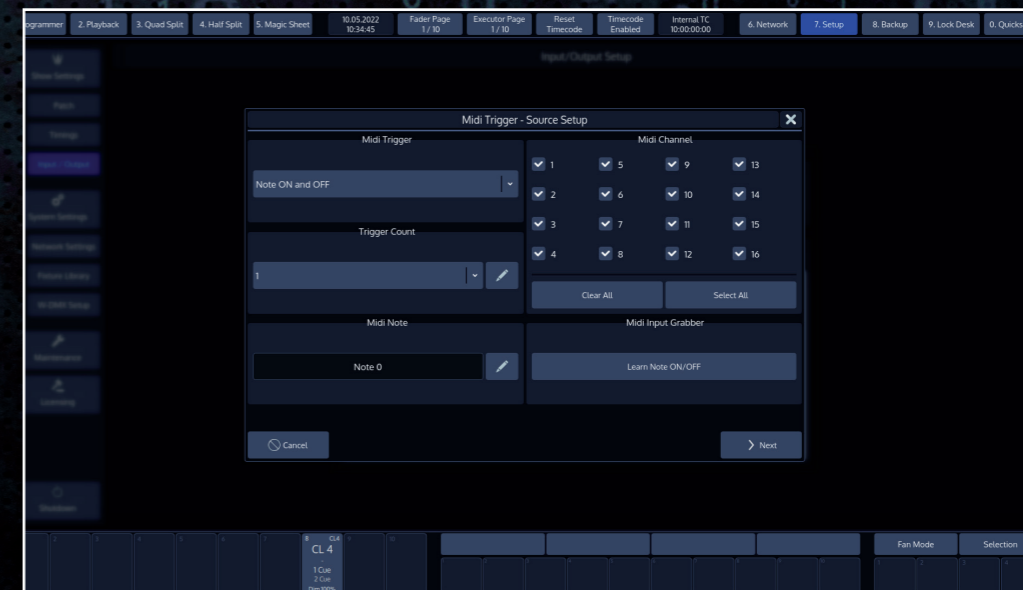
ogrammer 2. Playback 3. Quad Split 4. Half Split 5. Magic Sheet 10.05.2022 10:34:45 Fader Page 1 / 10 Executor Page 1 / 10 Reset Timecode Timecode Enabled Internal TC 10:00:00:00 6. Network 7. Setup 8. Backup 9. Lock Desk 0. Quicks

Input/Output Setup

Show Settings
Patch
Timings
Input / Output
System Settings
Network Settings
Fixture Library
W-DMX Setup
Maintenance
Licensing
Shutdown

Midi Trigger - Source Setup

Midi Trigger
Note ON and OFF

Trigger Count
1

Midi Note
Note 0

Midi Channel
1 5 9 13
2 6 10 14
3 7 11 15
4 8 12 16

Clear All
Select All

Midi Input Grabber
Learn Note ON/OFF

Cancel
Next

CL 4
1 Cue
2 Cue

Fan Mode
Selection